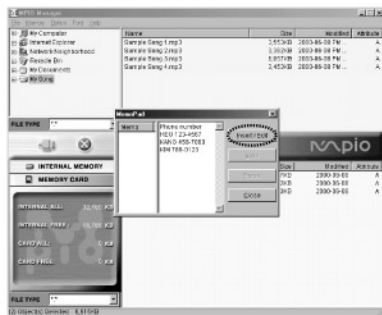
MP3 Manager
File Internet Option Font Help

My Computer
Internet Explorer
Network Neighborhood
Recycle Bin
My Documents
My Song

| Name | Size | Modified | Attribute |
|---|---|---|---|
| Sample Song 1.mp3 | 3,553KB | 2000-06-08 PM | A |
| Sample Song 2.mp3 | 3,392KB | 2000-06-08 PM | A |
| Sample Song 3.mp3 | 5,637KB | 2000-06-08 PM | A |
| Sample Song 4.mp3 | 3,453KB | 2000-06-08 PM | A |

FILE TYPE *.*

INTERNAL MEMORY
MEMORY CARD

INTERNAL ALL 32,768 KB
INTERNAL FREE 16,000 KB
CARD ALL 0 KB
CARD FREE 0 KB

MemoPad
Memo
Phone number
HEO 123-4567
KANG 456-7893
KIM 789-0123
Insert Edit
Exit

mpio

| Size | Modified | Attribute |
|---|---|---|
| 7KB | 2000-05-08 | A |
| 2KB | 2000-05-08 | A |
| 3KB | 2000-05-08 | A |

FILE TYPE *.*
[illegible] Object(s) Selected 8,615 KB